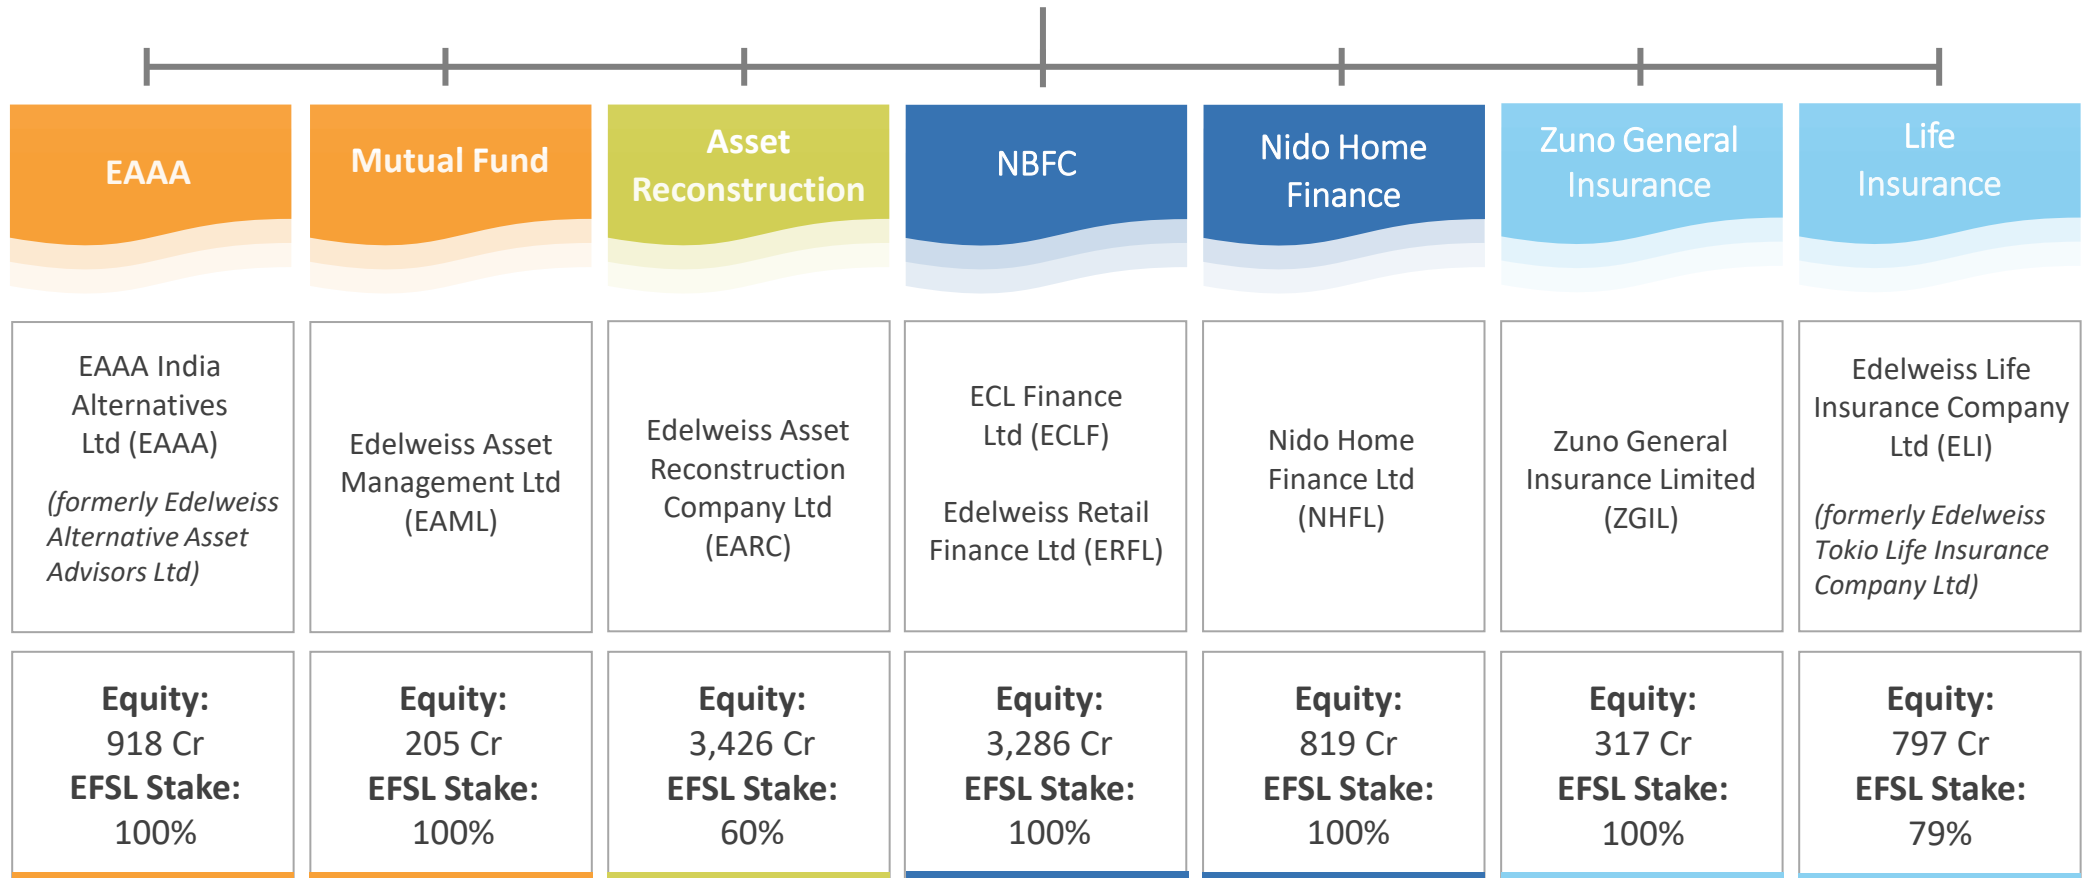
EAAA

EAAA India Alternatives Ltd (EAAA)

(formerly Edelweiss Alternative Asset Advisors Ltd)

Equity: 918 Cr
EFSL Stake: 100%

Mutual Fund

Edelweiss Asset Management Ltd (EAML)

Equity: 205 Cr
EFSL Stake: 100%

Asset Reconstruction

Edelweiss Asset Reconstruction Company Ltd (EARC)

Equity: 3,426 Cr
EFSL Stake: 60%

NBFC

ECL Finance Ltd (ECLF)

Edelweiss Retail Finance Ltd (ERFL)

Equity: 3,286 Cr
EFSL Stake: 100%

Nido Home Finance

Nido Home Finance Ltd (NHFL)

Equity: 819 Cr
EFSL Stake: 100%

Zuno General Insurance

Zuno General Insurance Limited (ZGIL)

Equity: 317 Cr
EFSL Stake: 100%

Life Insurance

Edelweiss Life Insurance Company Ltd (ELI)

(formerly Edelweiss Tokio Life Insurance Company Ltd)

Equity: 797 Cr
EFSL Stake: 79%